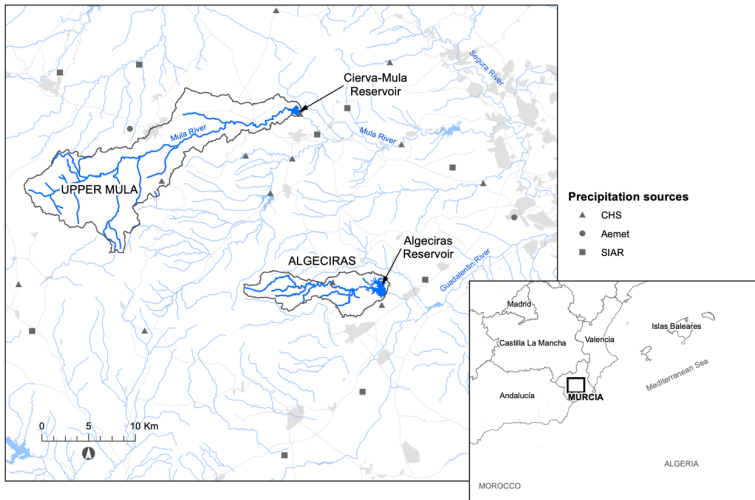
Cierva-Mula Reservoir

Segura River

Mula River

Mula River

UPPER MULA

Precipitation sources
CHS
Aemet
SIAR

Algeciras Reservoir

ALGECIRAS

Guadalentín River

0 5 10 Km

Madrid
Castilla La Mancha
Valencia
Islas Baleares
Mediterranean Sea
Andalucía
MURCIA
ALGERIA
MOROCCO